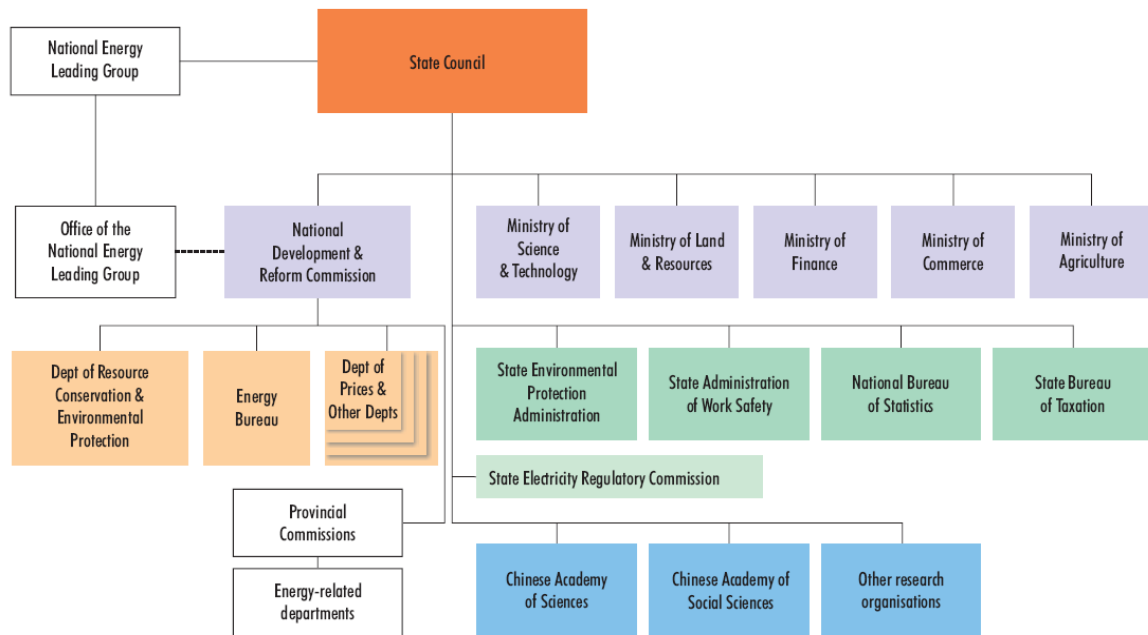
National Energy Leading Group

State Council

Office of the National Energy Leading Group

National Development & Reform Commission

Ministry of Science & Technology

Ministry of Land & Resources

Ministry of Finance

Ministry of Commerce

Ministry of Agriculture

Dept of Resource Conservation & Environmental Protection

Energy Bureau

Dept of Prices & Other Depts

State Environmental Protection Administration

State Administration of Work Safety

National Bureau of Statistics

State Bureau of Taxation

State Electricity Regulatory Commission

Provincial Commissions

Energy-related departments

Chinese Academy of Sciences

Chinese Academy of Social Sciences

Other research organisations